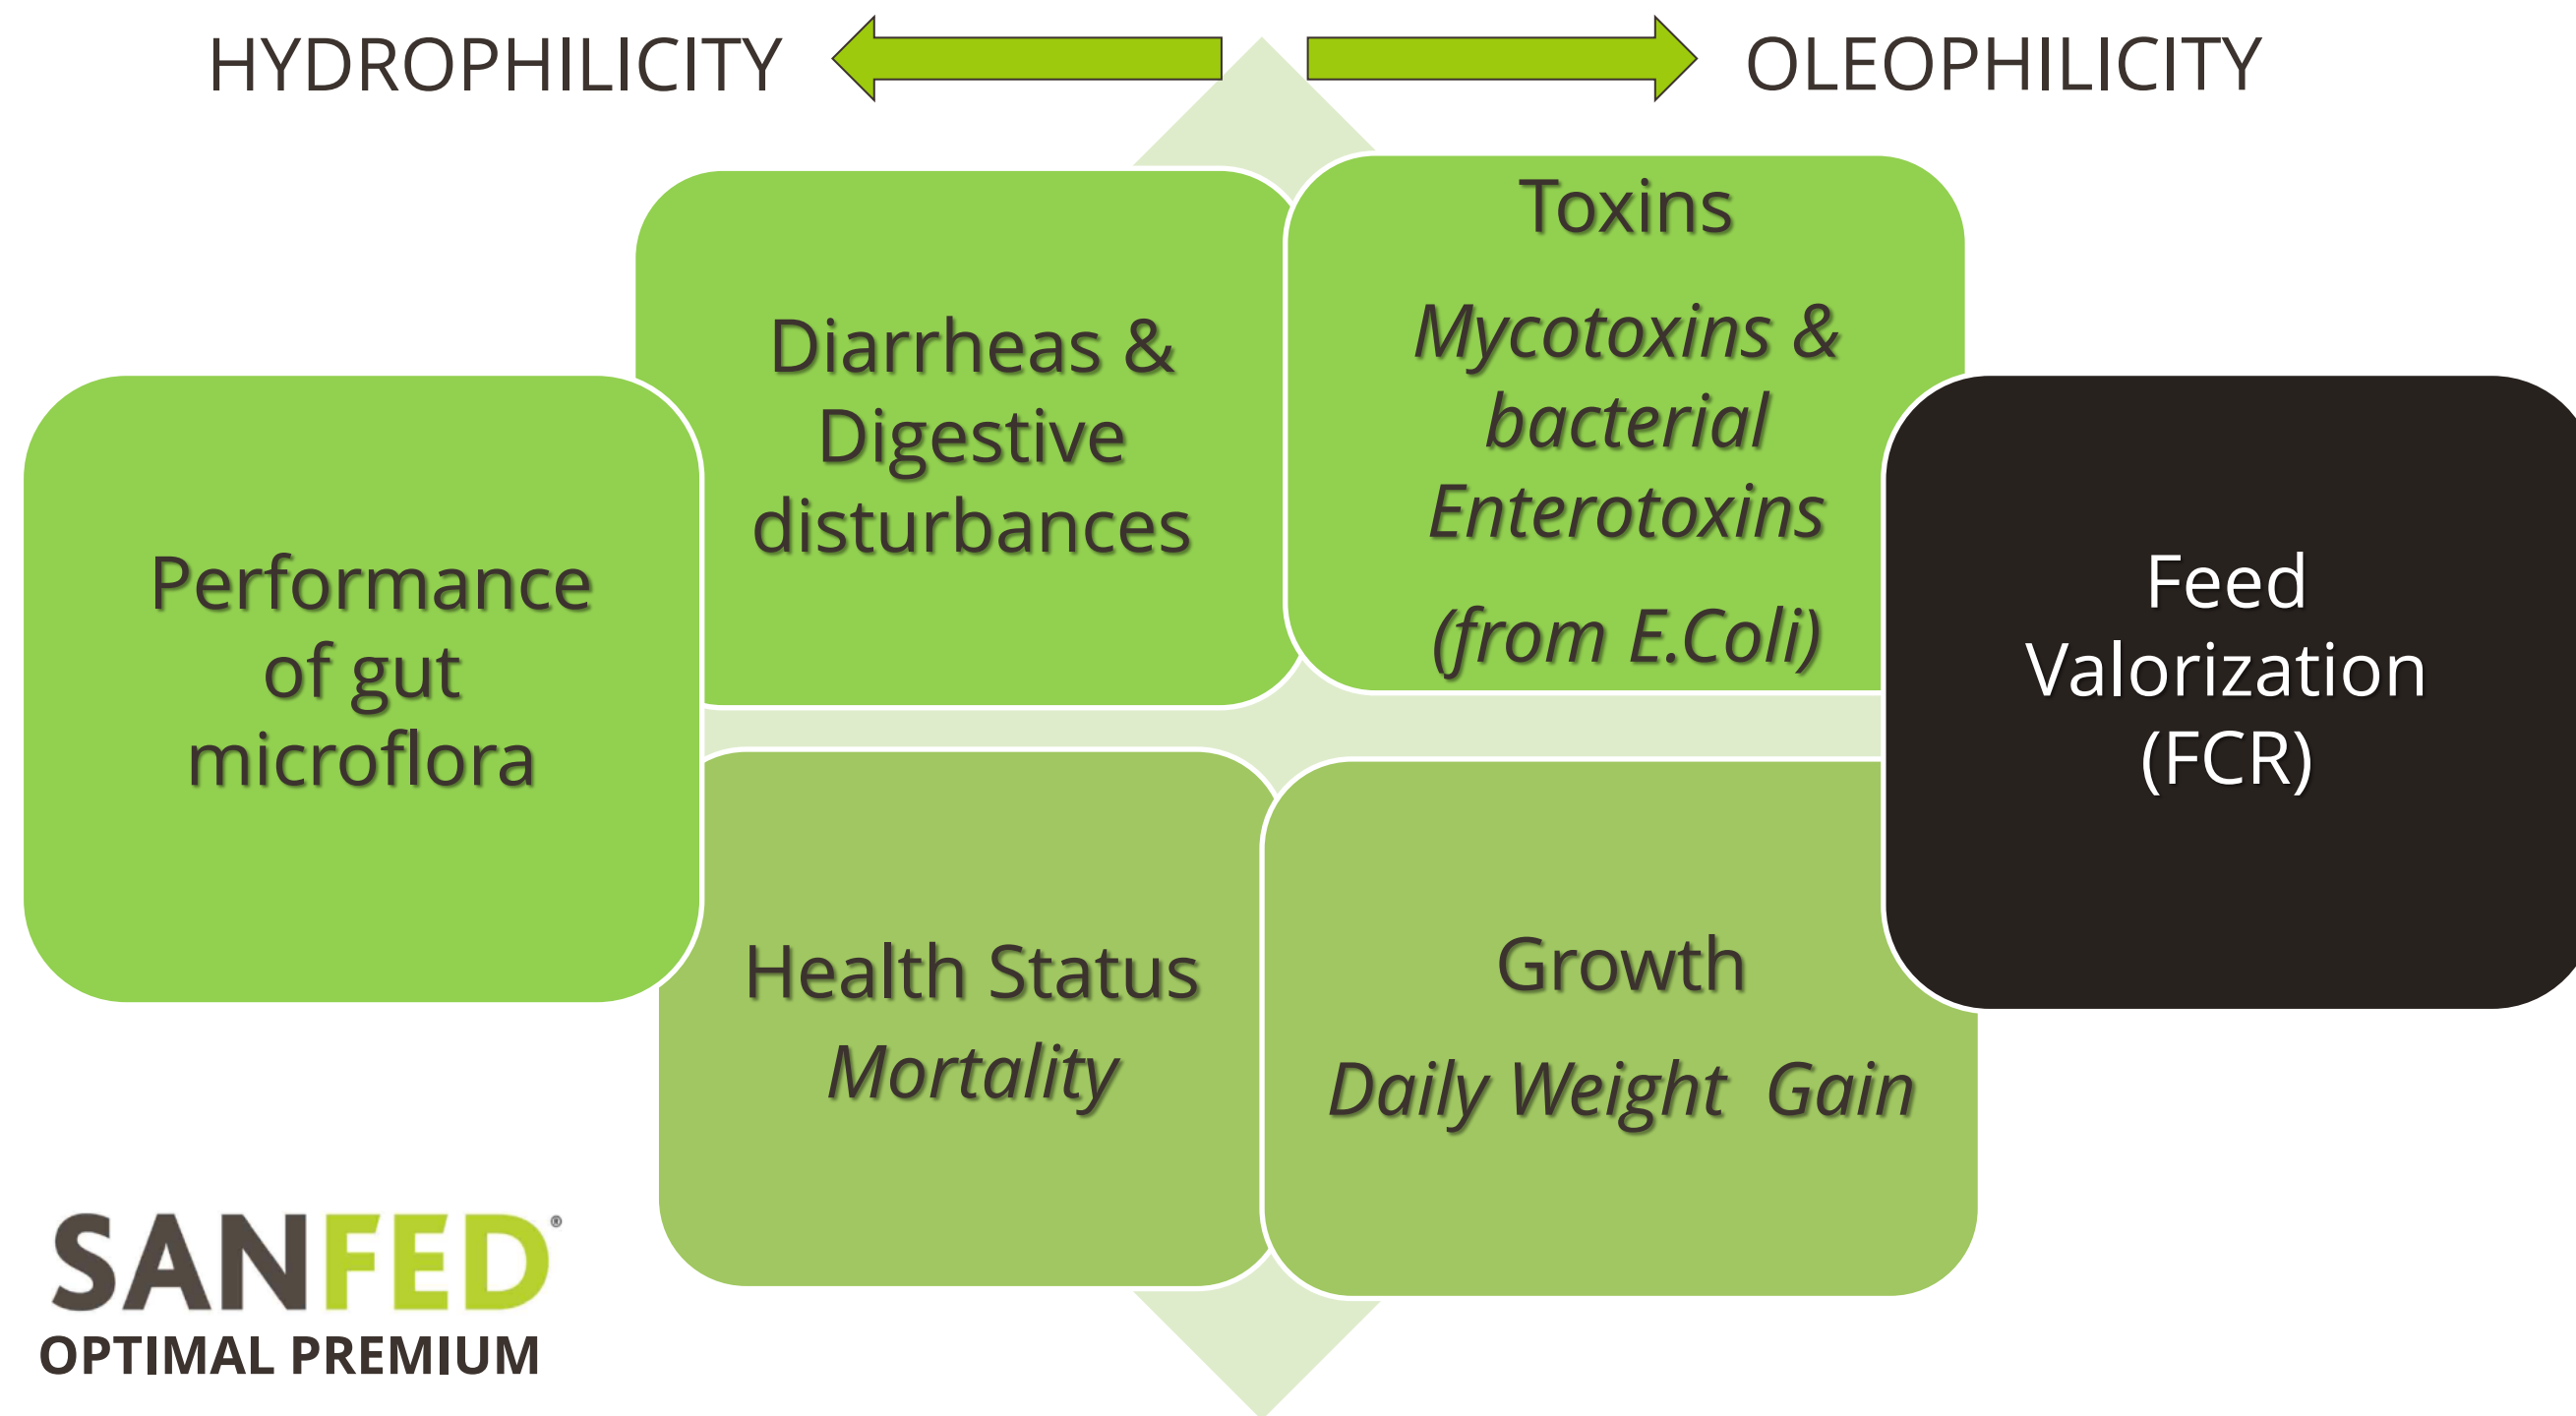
HYDROPHILICITY

OLEOPHILICITY

Performance of gut microflora

Diarrheas & Digestive disturbances

Toxins

Mycotoxins & bacterial Enterotoxins

(from E.Coli)

Feed Valorization (FCR)

Health Status

Mortality

Growth

Daily Weight Gain

SANFED®

OPTIMAL PREMIUM